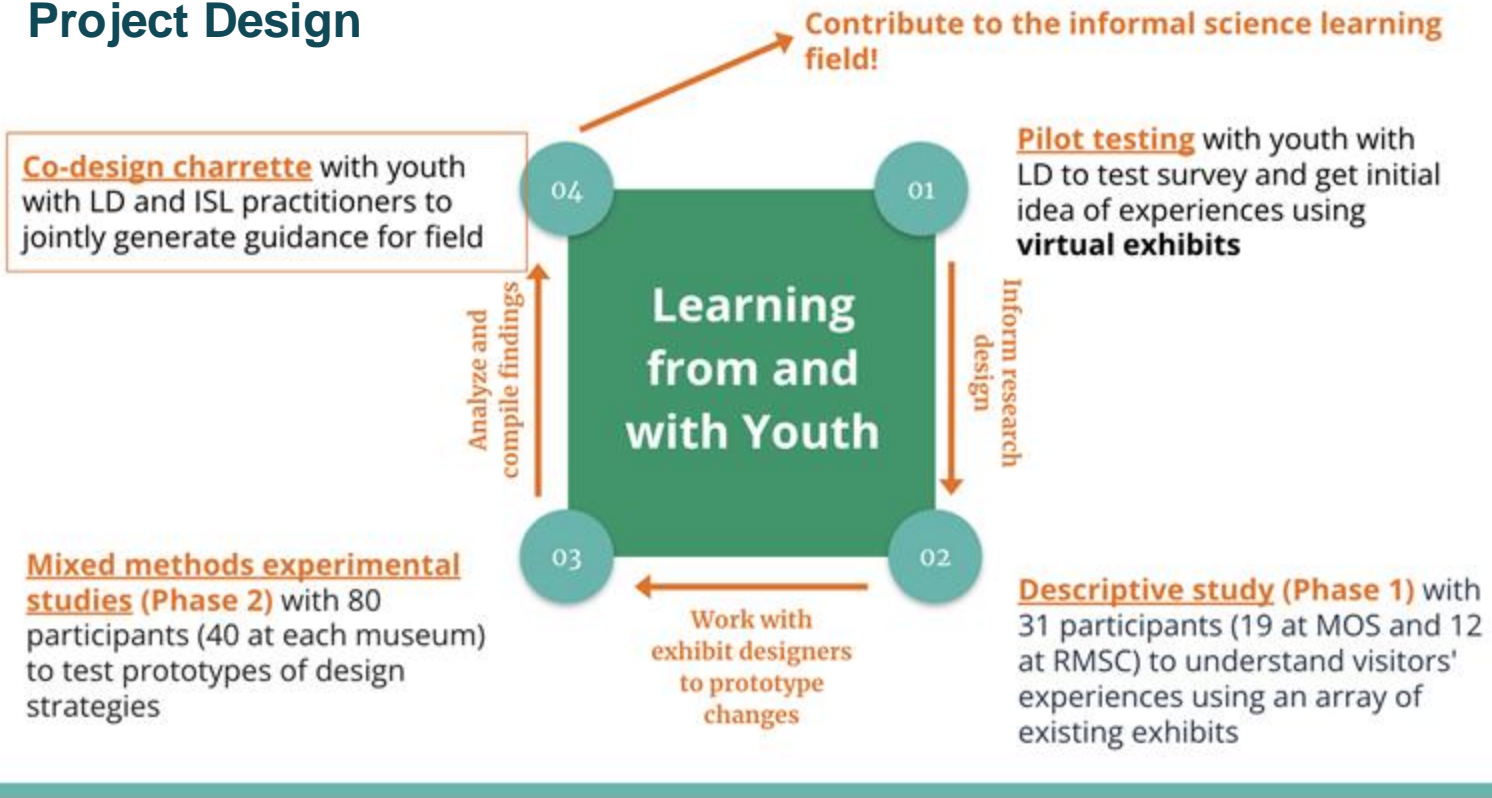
Project Design

Contribute to the informal science learning field!

Co-design charrette with youth with LD and ISL practitioners to jointly generate guidance for field

04

01

Pilot testing with youth with LD to test survey and get initial idea of experiences using virtual exhibits

Learning from and with Youth

Analyze and compile findings

Inform research design

03

02

Mixed methods experimental studies (Phase 2) with 80 participants (40 at each museum) to test prototypes of design strategies

Work with exhibit designers to prototype changes

Descriptive study (Phase 1) with 31 participants (19 at MOS and 12 at RMSC) to understand visitors' experiences using an array of existing exhibits